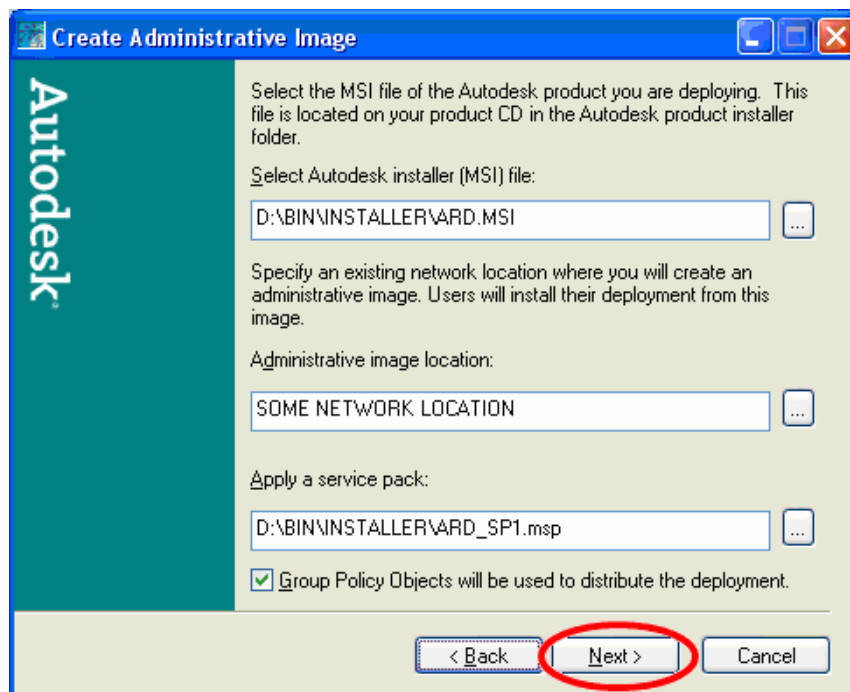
Create Administrative Image

Autodesk

Select the MSI file of the Autodesk product you are deploying. This file is located on your product CD in the Autodesk product installer folder.

Select Autodesk installer (MSI) file:

D:\BIN\INSTALLER\ARD.MSI

...

Specify an existing network location where you will create an administrative image. Users will install their deployment from this image.

Administrative image location:

SOME NETWORK LOCATION

...

Apply a service pack:

D:\BIN\INSTALLER\ARD_SP1.msp

...

Group Policy Objects will be used to distribute the deployment.

< Back

Next >

Cancel